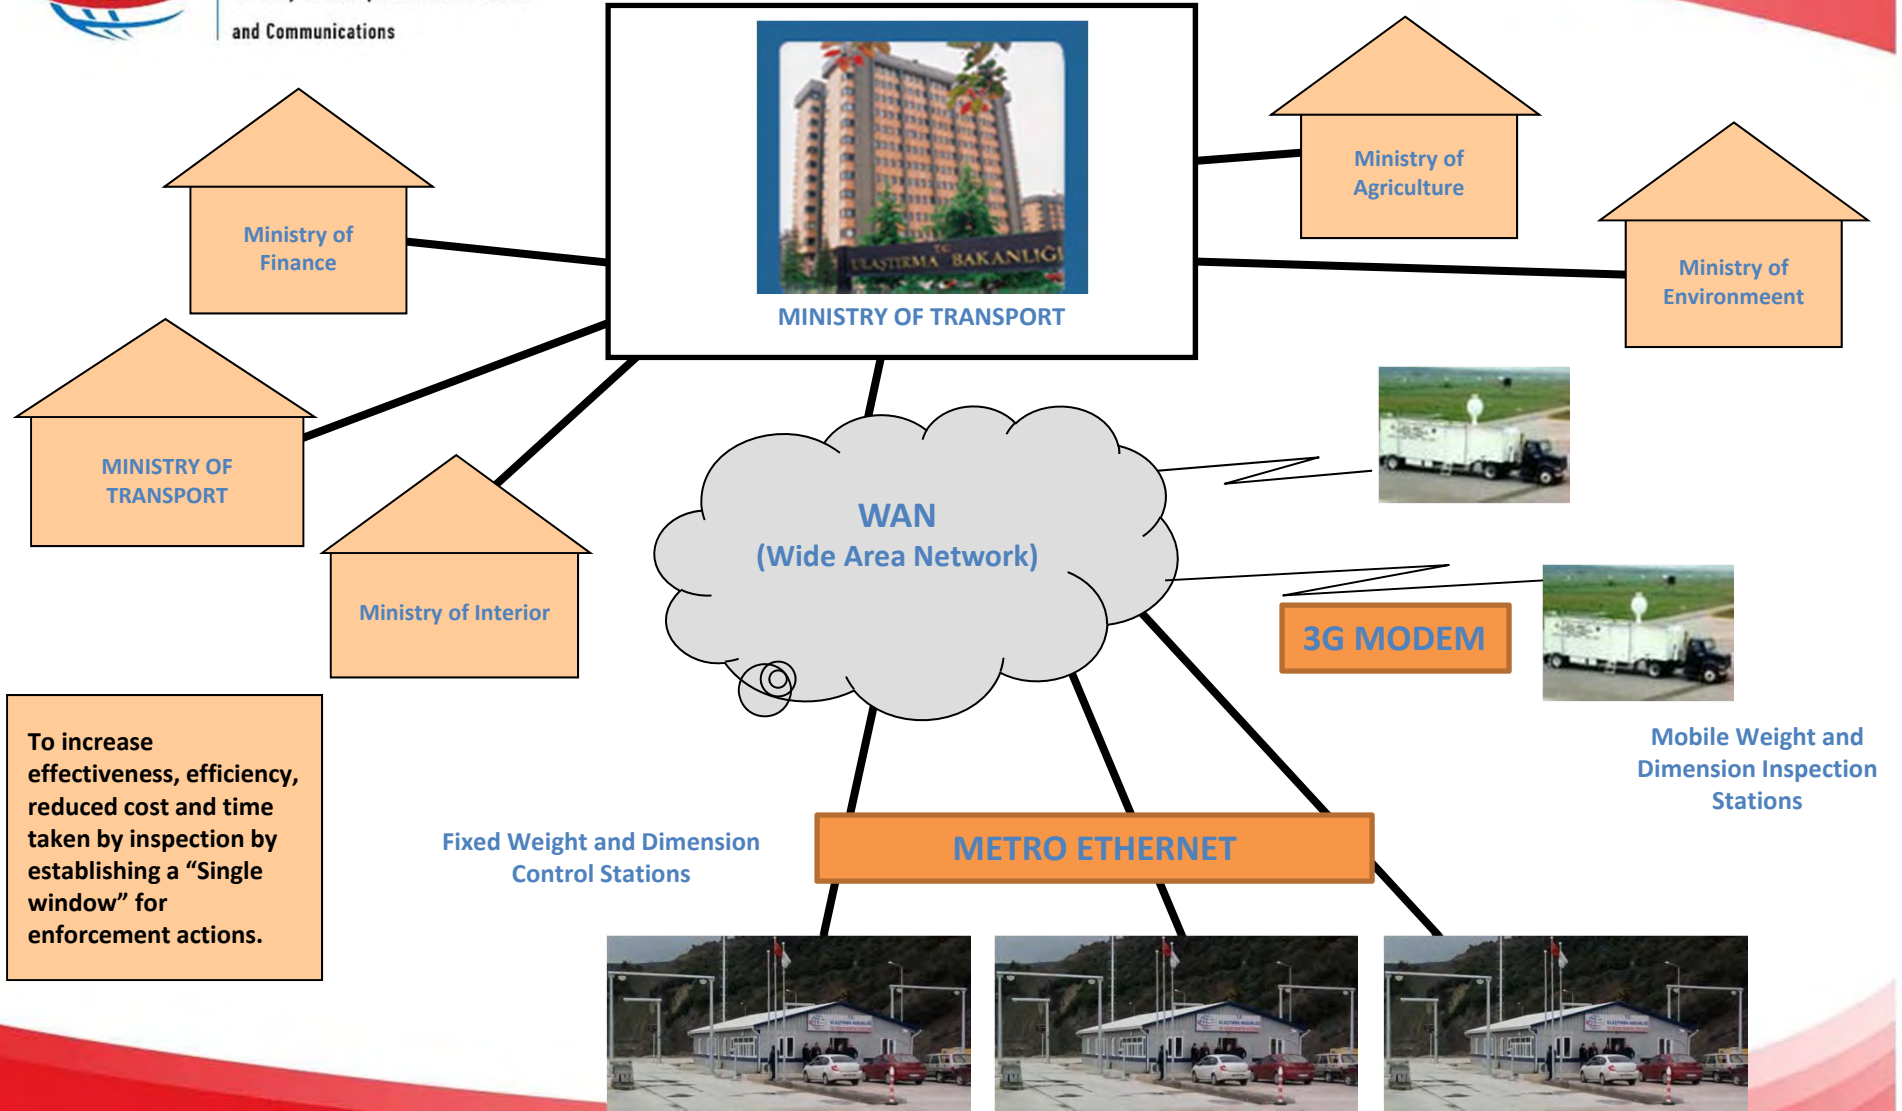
and Communications

ULAŞTIRMA BAKANLIĞI

MINISTRY OF TRANSPORT

Ministry of Agriculture

Ministry of Finance

Ministry of Environmeent

MINISTRY OF TRANSPORT

Ministry of Interior

WAN
(Wide Area Network)

3G MODEM

Mobile Weight and Dimension Inspection Stations

To increase effectiveness, efficiency, reduced cost and time taken by inspection by establishing a “Single window” for enforcement actions.

Fixed Weight and Dimension Control Stations

METRO ETHERNET